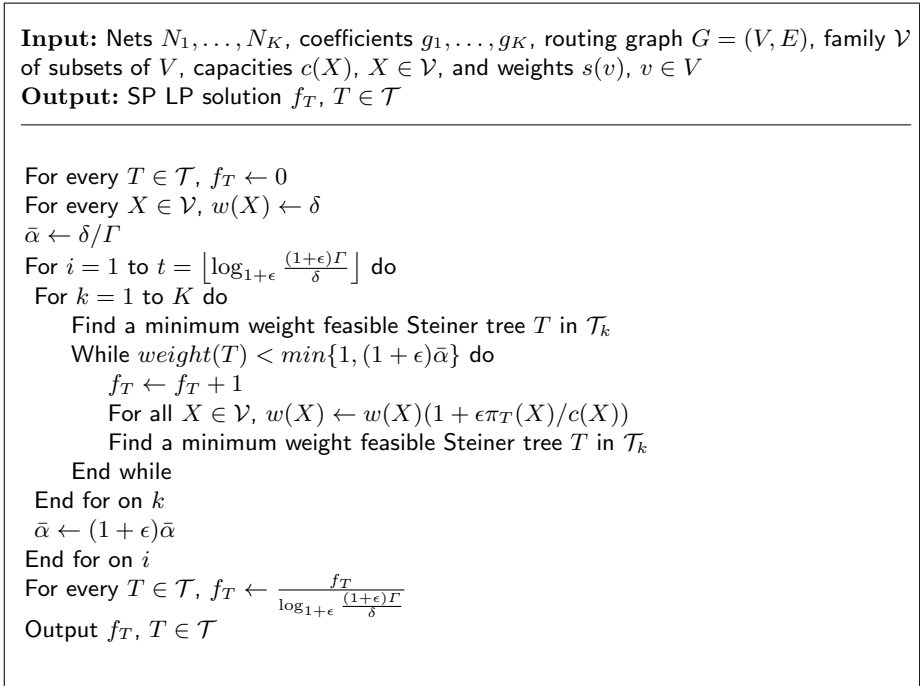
**Input:** Nets $N_1, \ldots, N_K$, coefficients $g_1, \ldots, g_K$, routing graph $G = (V, E)$, family $\mathcal{V}$ of subsets of $V$, capacities $c(X)$, $X \in \mathcal{V}$, and weights $s(v)$, $v \in V$
**Output:** SP LP solution $f_T$, $T \in \mathcal{T}$

For every $T \in \mathcal{T}$, $f_T \leftarrow 0$
For every $X \in \mathcal{V}$, $w(X) \leftarrow \delta$
$\bar{\alpha} \leftarrow \delta/\Gamma$
For $i = 1$ to $t = \left\lfloor \log_{1+\epsilon} \frac{(1+\epsilon)\Gamma}{\delta} \right\rfloor$ do
For $k = 1$ to $K$ do
Find a minimum weight feasible Steiner tree $T$ in $\mathcal{T}_k$
While $weight(T) < min\{1, (1+\epsilon)\bar{\alpha}\}$ do
$f_T \leftarrow f_T + 1$
For all $X \in \mathcal{V}$, $w(X) \leftarrow w(X)(1 + \epsilon\pi_T(X)/c(X))$
Find a minimum weight feasible Steiner tree $T$ in $\mathcal{T}_k$
End while
End for on $k$
$\bar{\alpha} \leftarrow (1+\epsilon)\bar{\alpha}$
End for on $i$
For every $T \in \mathcal{T}$, $f_T \leftarrow \frac{f_T}{\log_{1+\epsilon} \frac{(1+\epsilon)\Gamma}{\delta}}$
Output $f_T$, $T \in \mathcal{T}$